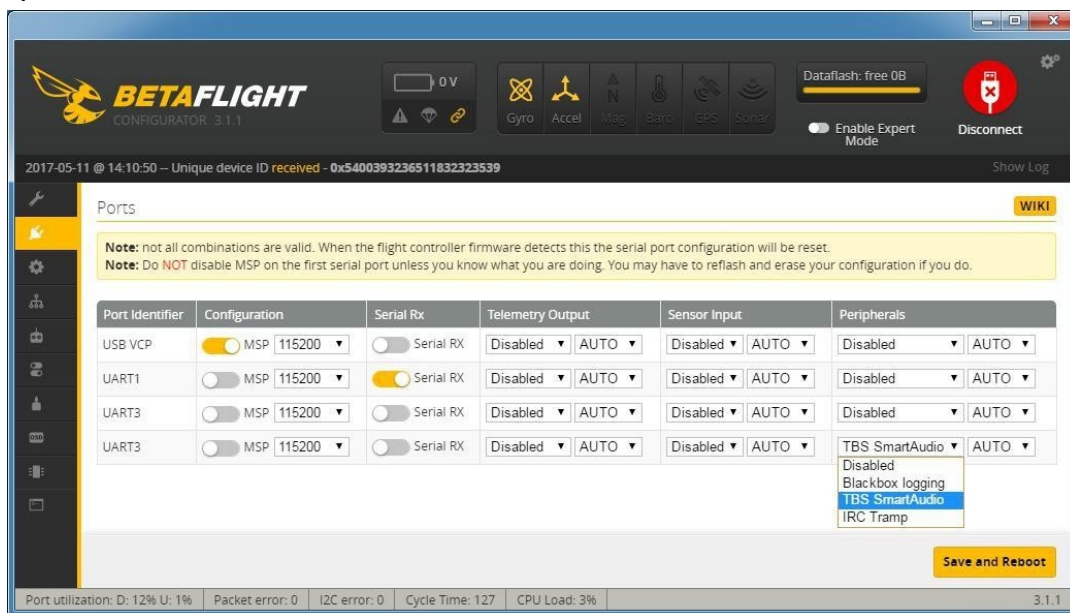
BETAFLIGHT
CONFIGURATOR 3.1.1

0 V

Gyro Accel Mag Baro GPS Sonar

Dataflash: free 0B

Enable Expert Mode

Disconnect

2017-05-11 @ 14:10:50 -- Unique device ID received - 0x540039323651183232353​9

Show Log

Ports

WIKI

Note: not all combinations are valid. When the flight controller firmware detects this the serial port configuration will be reset.
Note: Do NOT disable MSP on the first serial port unless you know what you are doing. You may have to reflash and erase your configuration if you do.

| Port Identifier | Configuration | Serial Rx | Telemetry Output | Sensor Input | Peripherals |
|---|---|---|---|---|---|
| USB VCP | MSP 115200 | Serial RX | Disabled AUTO | Disabled AUTO | Disabled AUTO |
| UART1 | MSP 115200 | Serial RX | Disabled AUTO | Disabled AUTO | Disabled AUTO |
| UART3 | MSP 115200 | Serial RX | Disabled AUTO | Disabled AUTO | Disabled AUTO |
| UART3 | MSP 115200 | Serial RX | Disabled AUTO | Disabled AUTO | TBS SmartAudio AUTO |

Disabled
Blackbox logging
TBS SmartAudio
IRC Tramp

Save and Reboot

Port utilization: D: 12% U: 1% | Packet error: 0 | I2C error: 0 | Cycle Time: 127 | CPU Load: 3% | 3.1.1